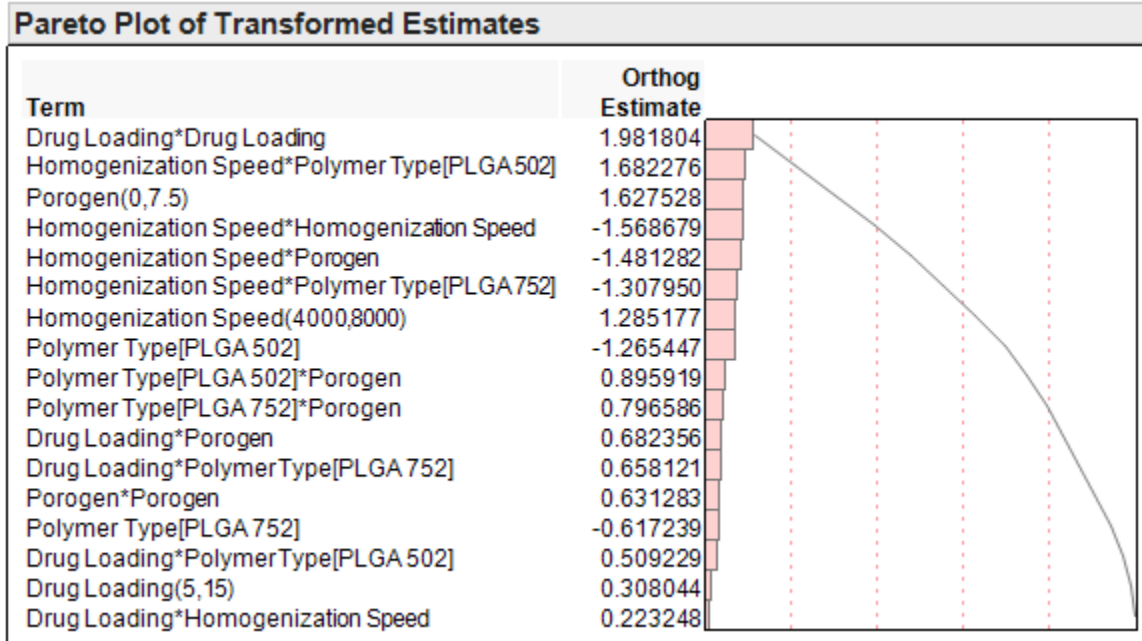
Pareto Plot of Transformed Estimates

| Term | Orthog Estimate |
|---|---|
| Drug Loading*Drug Loading | 1.981804 |
| Homogenization Speed*Polymer Type[PLGA 502] | 1.682276 |
| Porogen(0,7.5) | 1.627528 |
| Homogenization Speed*Homogenization Speed | -1.568679 |
| Homogenization Speed*Porogen | -1.481282 |
| Homogenization Speed*Polymer Type[PLGA 752] | -1.307950 |
| Homogenization Speed(4000,8000) | 1.285177 |
| Polymer Type[PLGA 502] | -1.265447 |
| Polymer Type[PLGA 502]*Porogen | 0.895919 |
| Polymer Type[PLGA 752]*Porogen | 0.796586 |
| Drug Loading*Porogen | 0.682356 |
| Drug Loading*Polymer Type[PLGA 752] | 0.658121 |
| Porogen*Porogen | 0.631283 |
| Polymer Type[PLGA 752] | -0.617239 |
| Drug Loading*Polymer Type[PLGA 502] | 0.509229 |
| Drug Loading(5,15) | 0.308044 |
| Drug Loading*Homogenization Speed | 0.223248 |